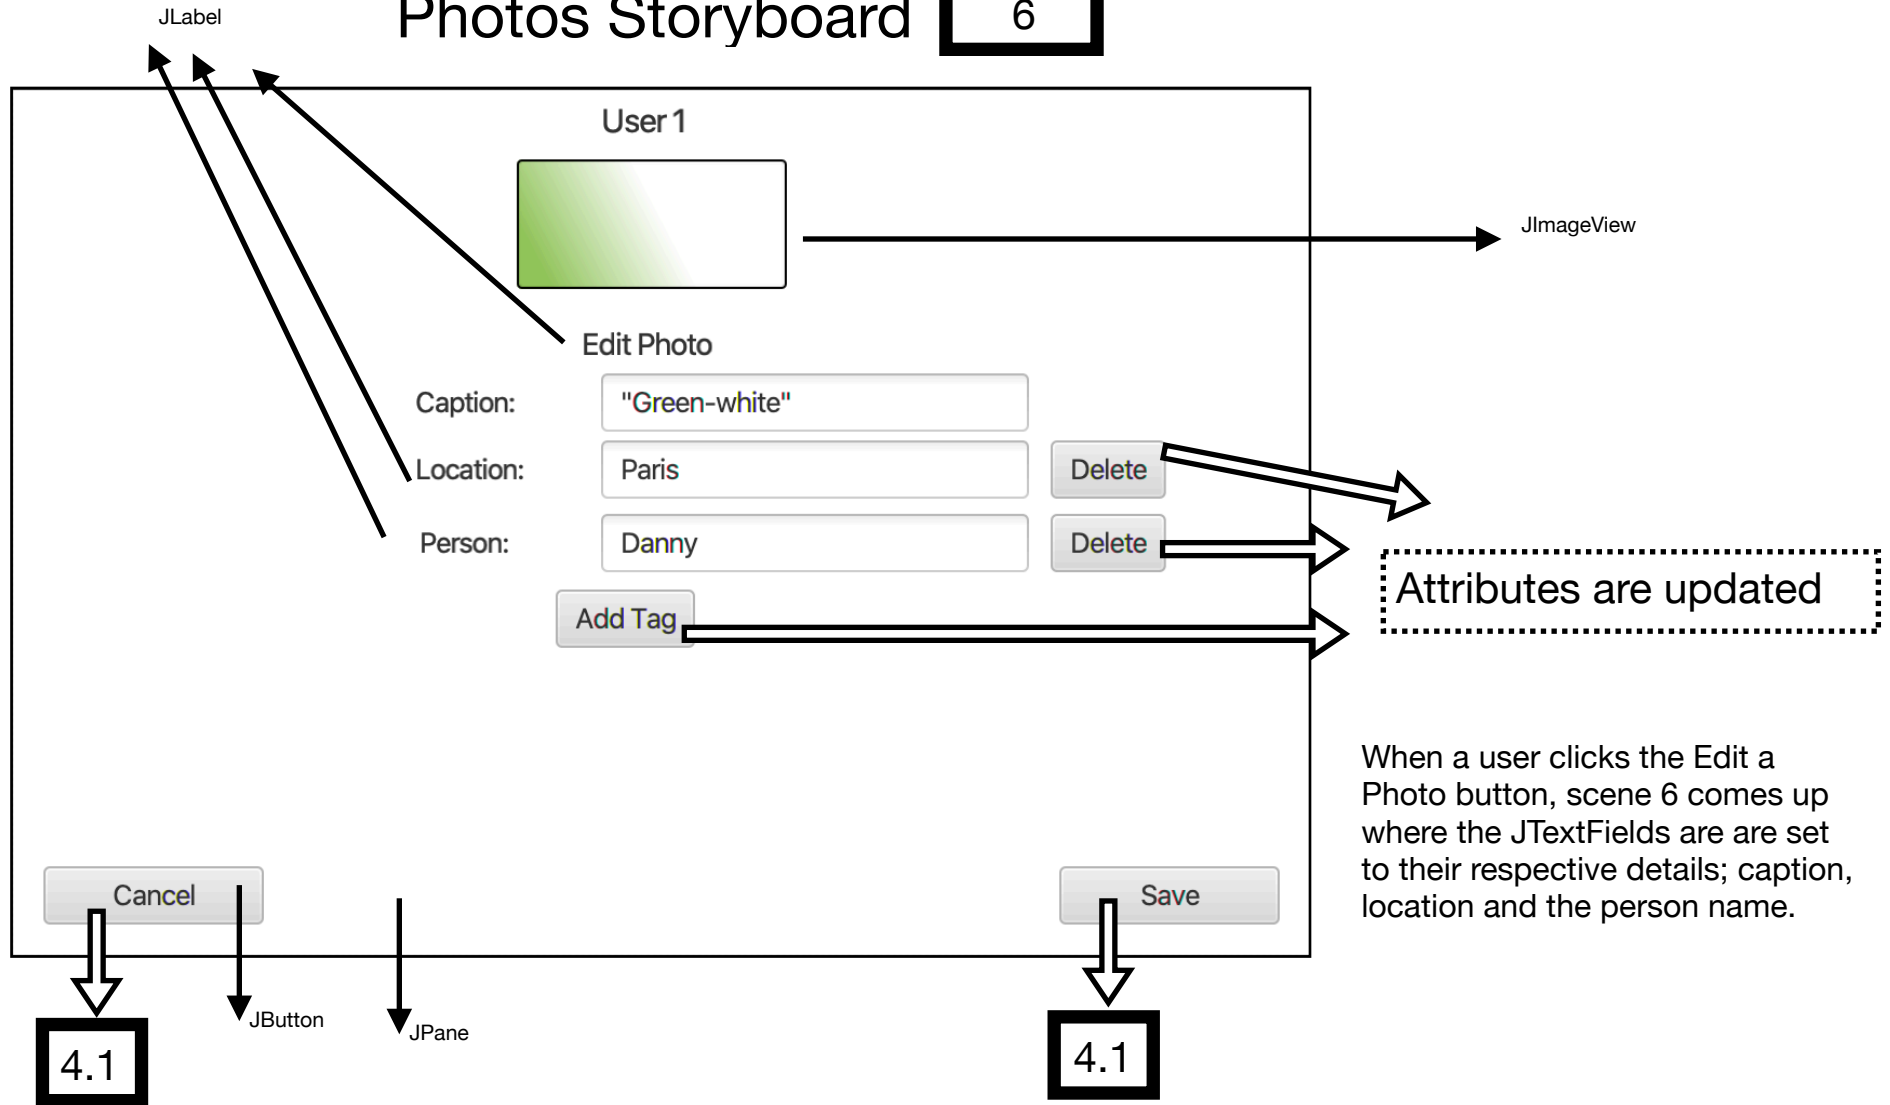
JLabel

Photos Storyboard

6

User 1

JImageView

Edit Photo

Caption: "Green-white"

Location: Paris Delete

Person: Danny Delete

Attributes are updated

Add Tag

When a user clicks the Edit a Photo button, scene 6 comes up where the JTextFields are are set to their respective details; caption, location and the person name.

Cancel

Save

JButton

JPane

4.1

4.1